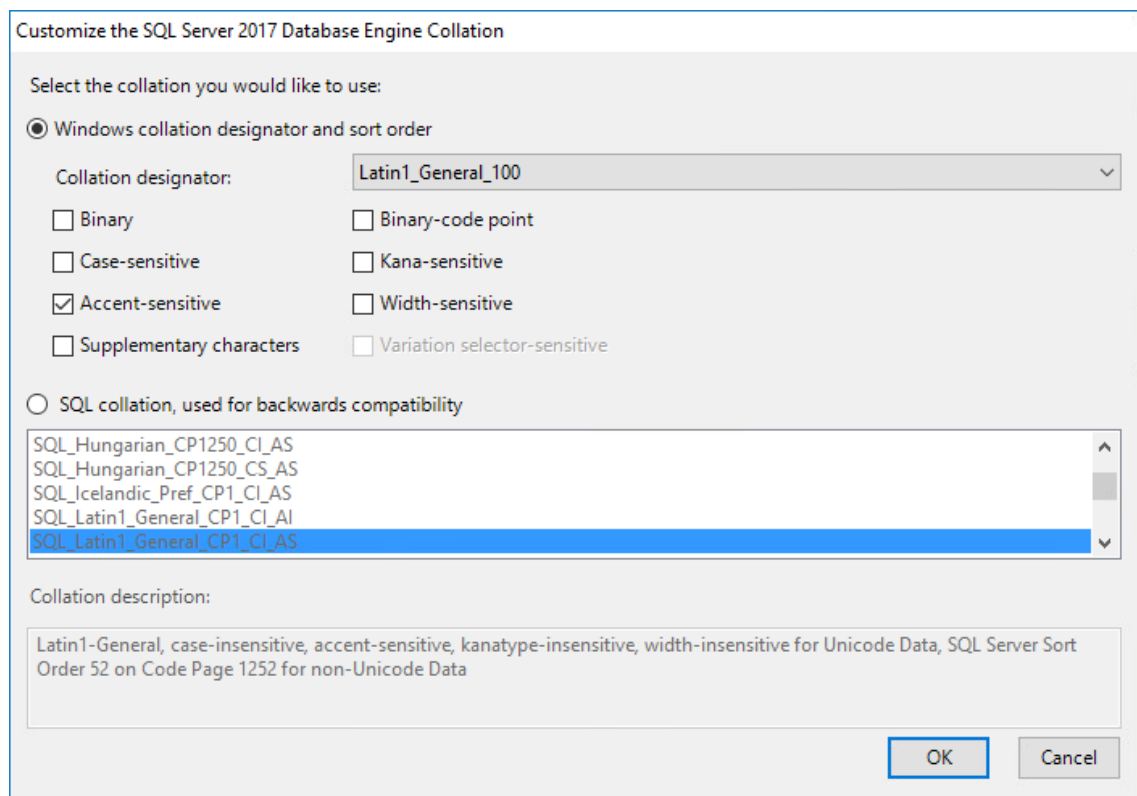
Customize the SQL Server 2017 Database Engine Collation

Select the collation you would like to use:

Windows collation designator and sort order

Collation designator: Latin1_General_100

Binary
Binary-code point
Case-sensitive
Kana-sensitive
Accent-sensitive
Width-sensitive
Supplementary characters
Variation selector-sensitive

SQL collation, used for backwards compatibility

SQL_Hungarian_CP1250_CI_AS
SQL_Hungarian_CP1250_CS_AS
SQL_Icelandic_Pref_CP1_CI_AS
SQL_Latin1_General_CP1_CI_AI
SQL_Latin1_General_CP1_CI_AS

Collation description:

Latin1-General, case-insensitive, accent-sensitive, kanatype-insensitive, width-insensitive for Unicode Data, SQL Server Sort Order 52 on Code Page 1252 for non-Unicode Data

OK
Cancel